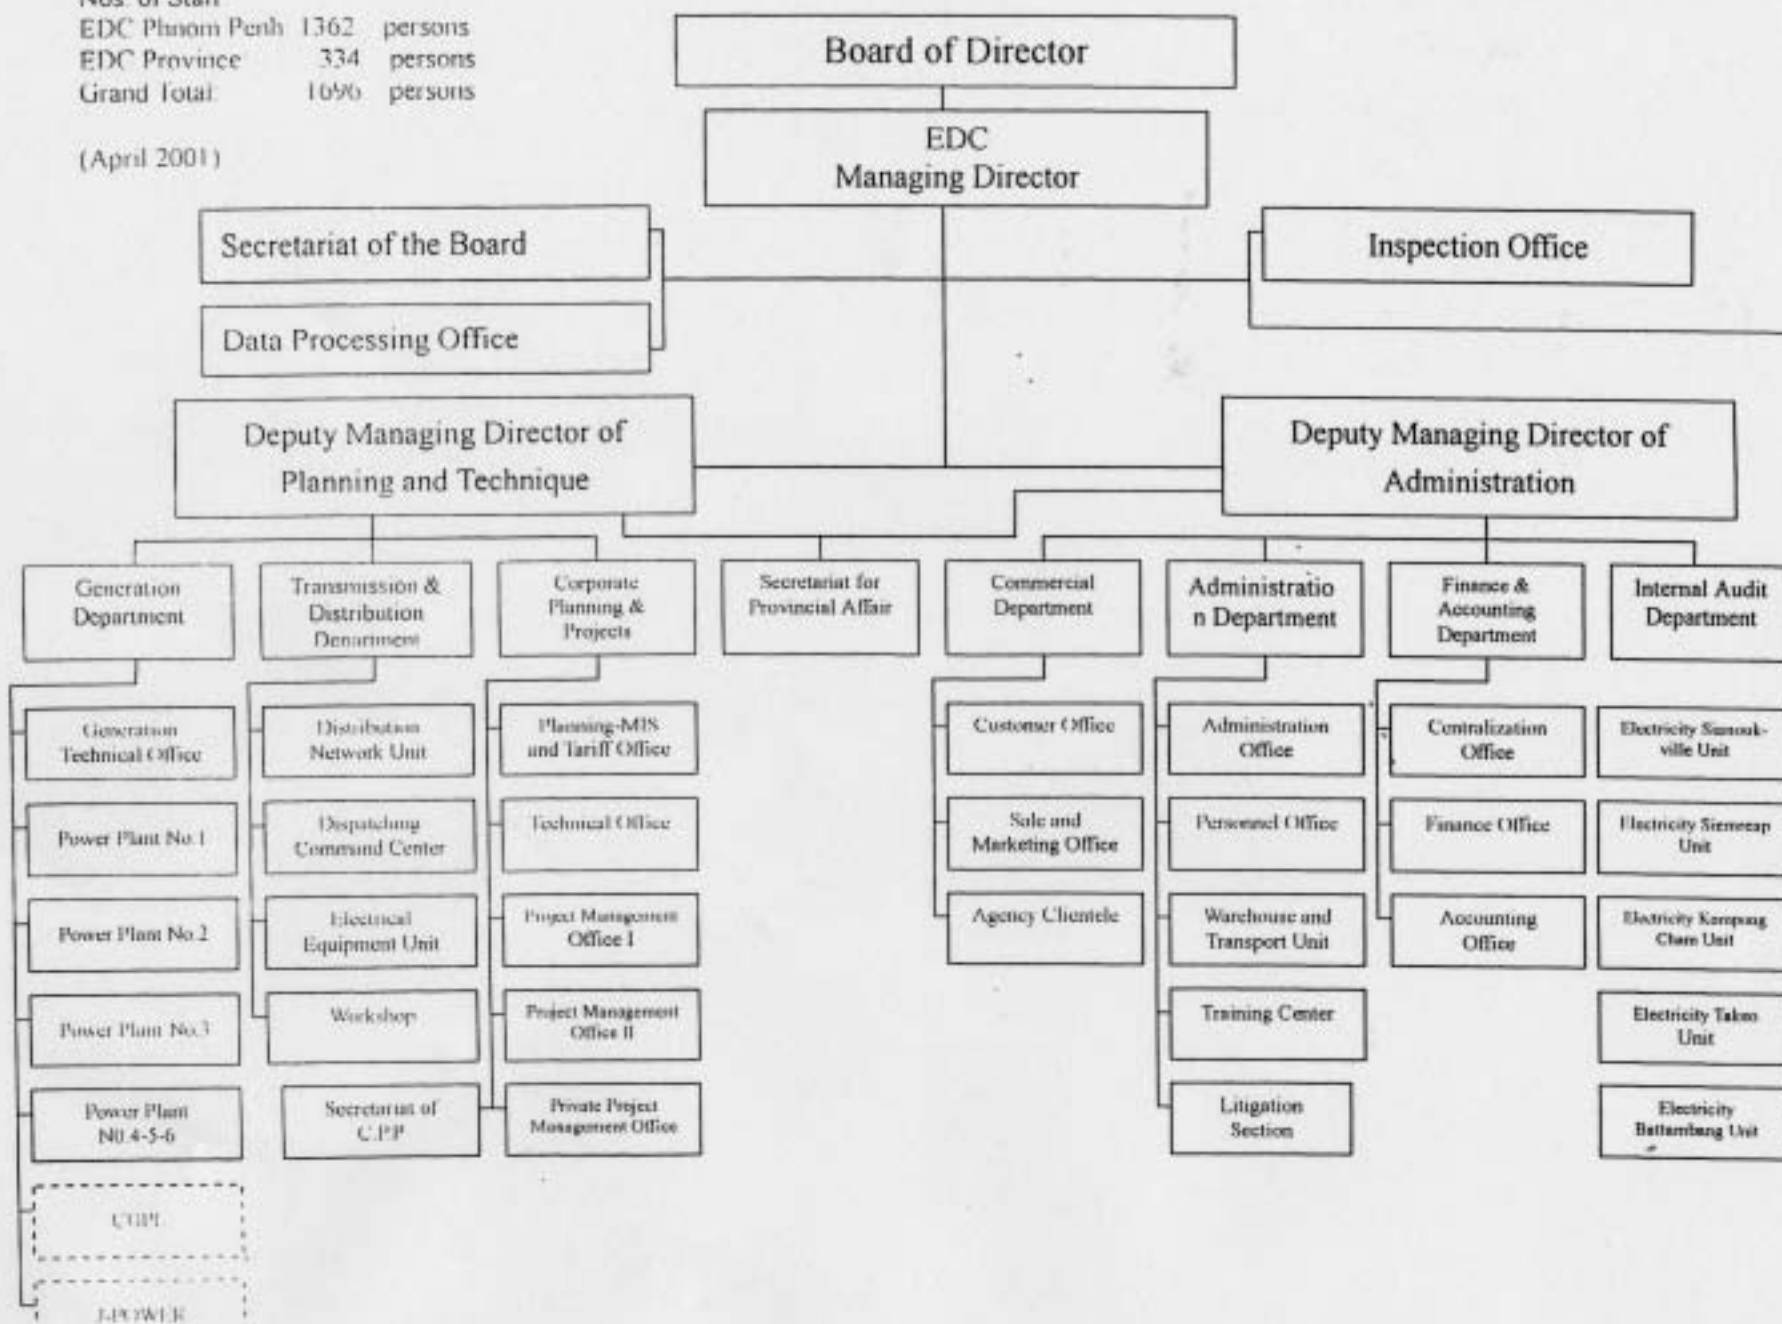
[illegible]
EDC Phnom Penh 1362 persons
EDC Province 334 persons
Grand Total 1696 persons

(April 2001)

Board of Director

EDC
Managing Director

Secretariat of the Board

Data Processing Office

Inspection Office

Deputy Managing Director of Planning and Technique

Deputy Managing Director of Administration

Generation Department

Transmission & Distribution Department

Corporate Planning & Projects

Secretariat for Provincial Affair

Commercial Department

Administration Department

Finance & Accounting Department

Internal Audit Department

Generation Technical Office

Power Plant No.1

Power Plant No.2

Power Plant No.3

Power Plant N0.4-5-6

CUPL

J-POWER

Distribution Network Unit

Dispatching Command Center

Electrical Equipment Unit

Workshop

Secretariat of C.P.P

Planning-MIS and Tariff Office

Technical Office

Project Management Office I

Project Management Office II

Private Project Management Office

Customer Office

Sale and Marketing Office

Agency Clientele

Administration Office

Personnel Office

Warehouse and Transport Unit

Training Center

Litigation Section

Centralization Office

Finance Office

Accounting Office

Electricity Sianouk-ville Unit

Electricity Siemreap Unit

Electricity Kompong Cham Unit

Electricity Takeo Unit

Electricity Battambang Unit